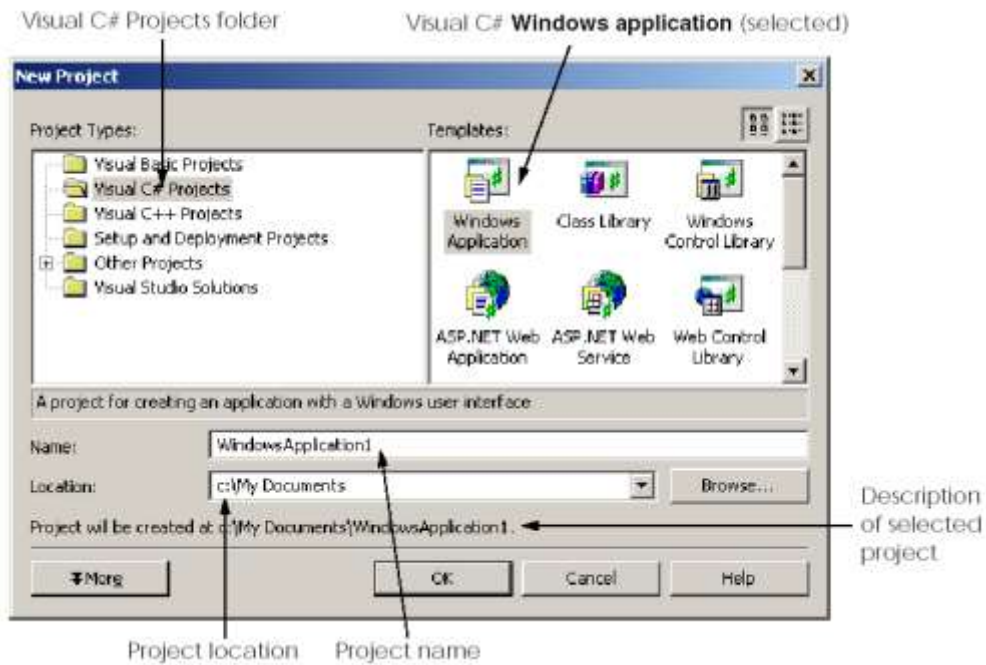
Visual C# Projects folder

Visual C# **Windows application** (selected)

New Project

Project Types:

Visual Basic Projects
Visual C# Projects
Visual C++ Projects
Setup and Deployment Projects
Other Projects
Visual Studio Solutions

Templates:

Windows Application
Class Library
Windows Control Library
ASP.NET Web Application
ASP.NET Web Service
Web Control Library

A project for creating an application with a Windows user interface

Name: WindowsApplication1

Location: c:\My Documents

Browse...

Project will be created at c:\My Documents\WindowsApplication1.

More

OK

Cancel

Help

Description of selected project

Project location

Project name